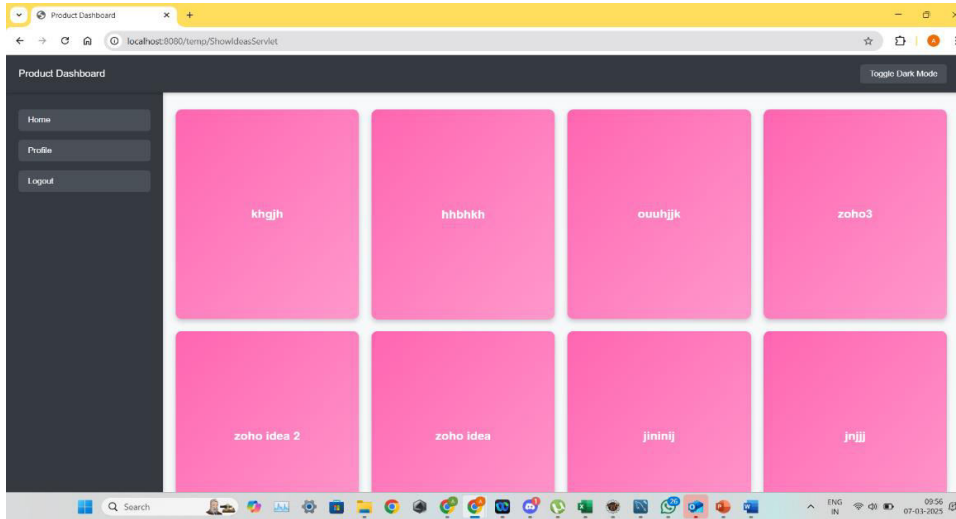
Product Dashboard
localhost:8080/temp/ShowIdeasServlet

Product Dashboard
Toggle Dark Mode

Home
Profile
Logout

khgjh
hhbhkh
ouuhjjk
zoho3
zoho idea 2
zoho idea
jininij
jnjjj

Search
ENG IN
09:56
07-03-2025